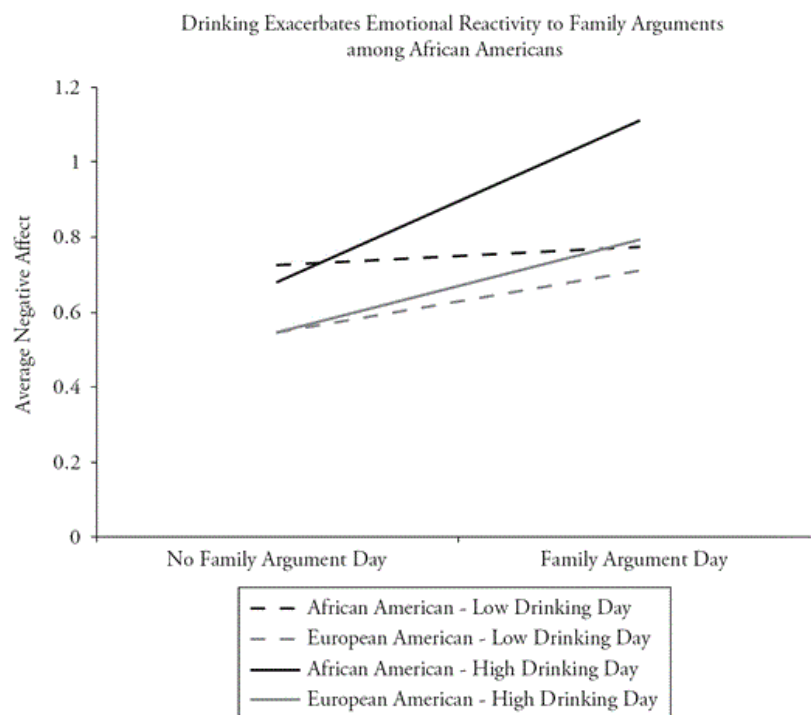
Drinking Exacerbates Emotional Reactivity to Family Arguments among African Americans

Average Negative Affect

1.2
1
0.8
0.6
0.4
0.2
0

No Family Argument Day
Family Argument Day

African American - Low Drinking Day
European American - Low Drinking Day
African American - High Drinking Day
European American - High Drinking Day